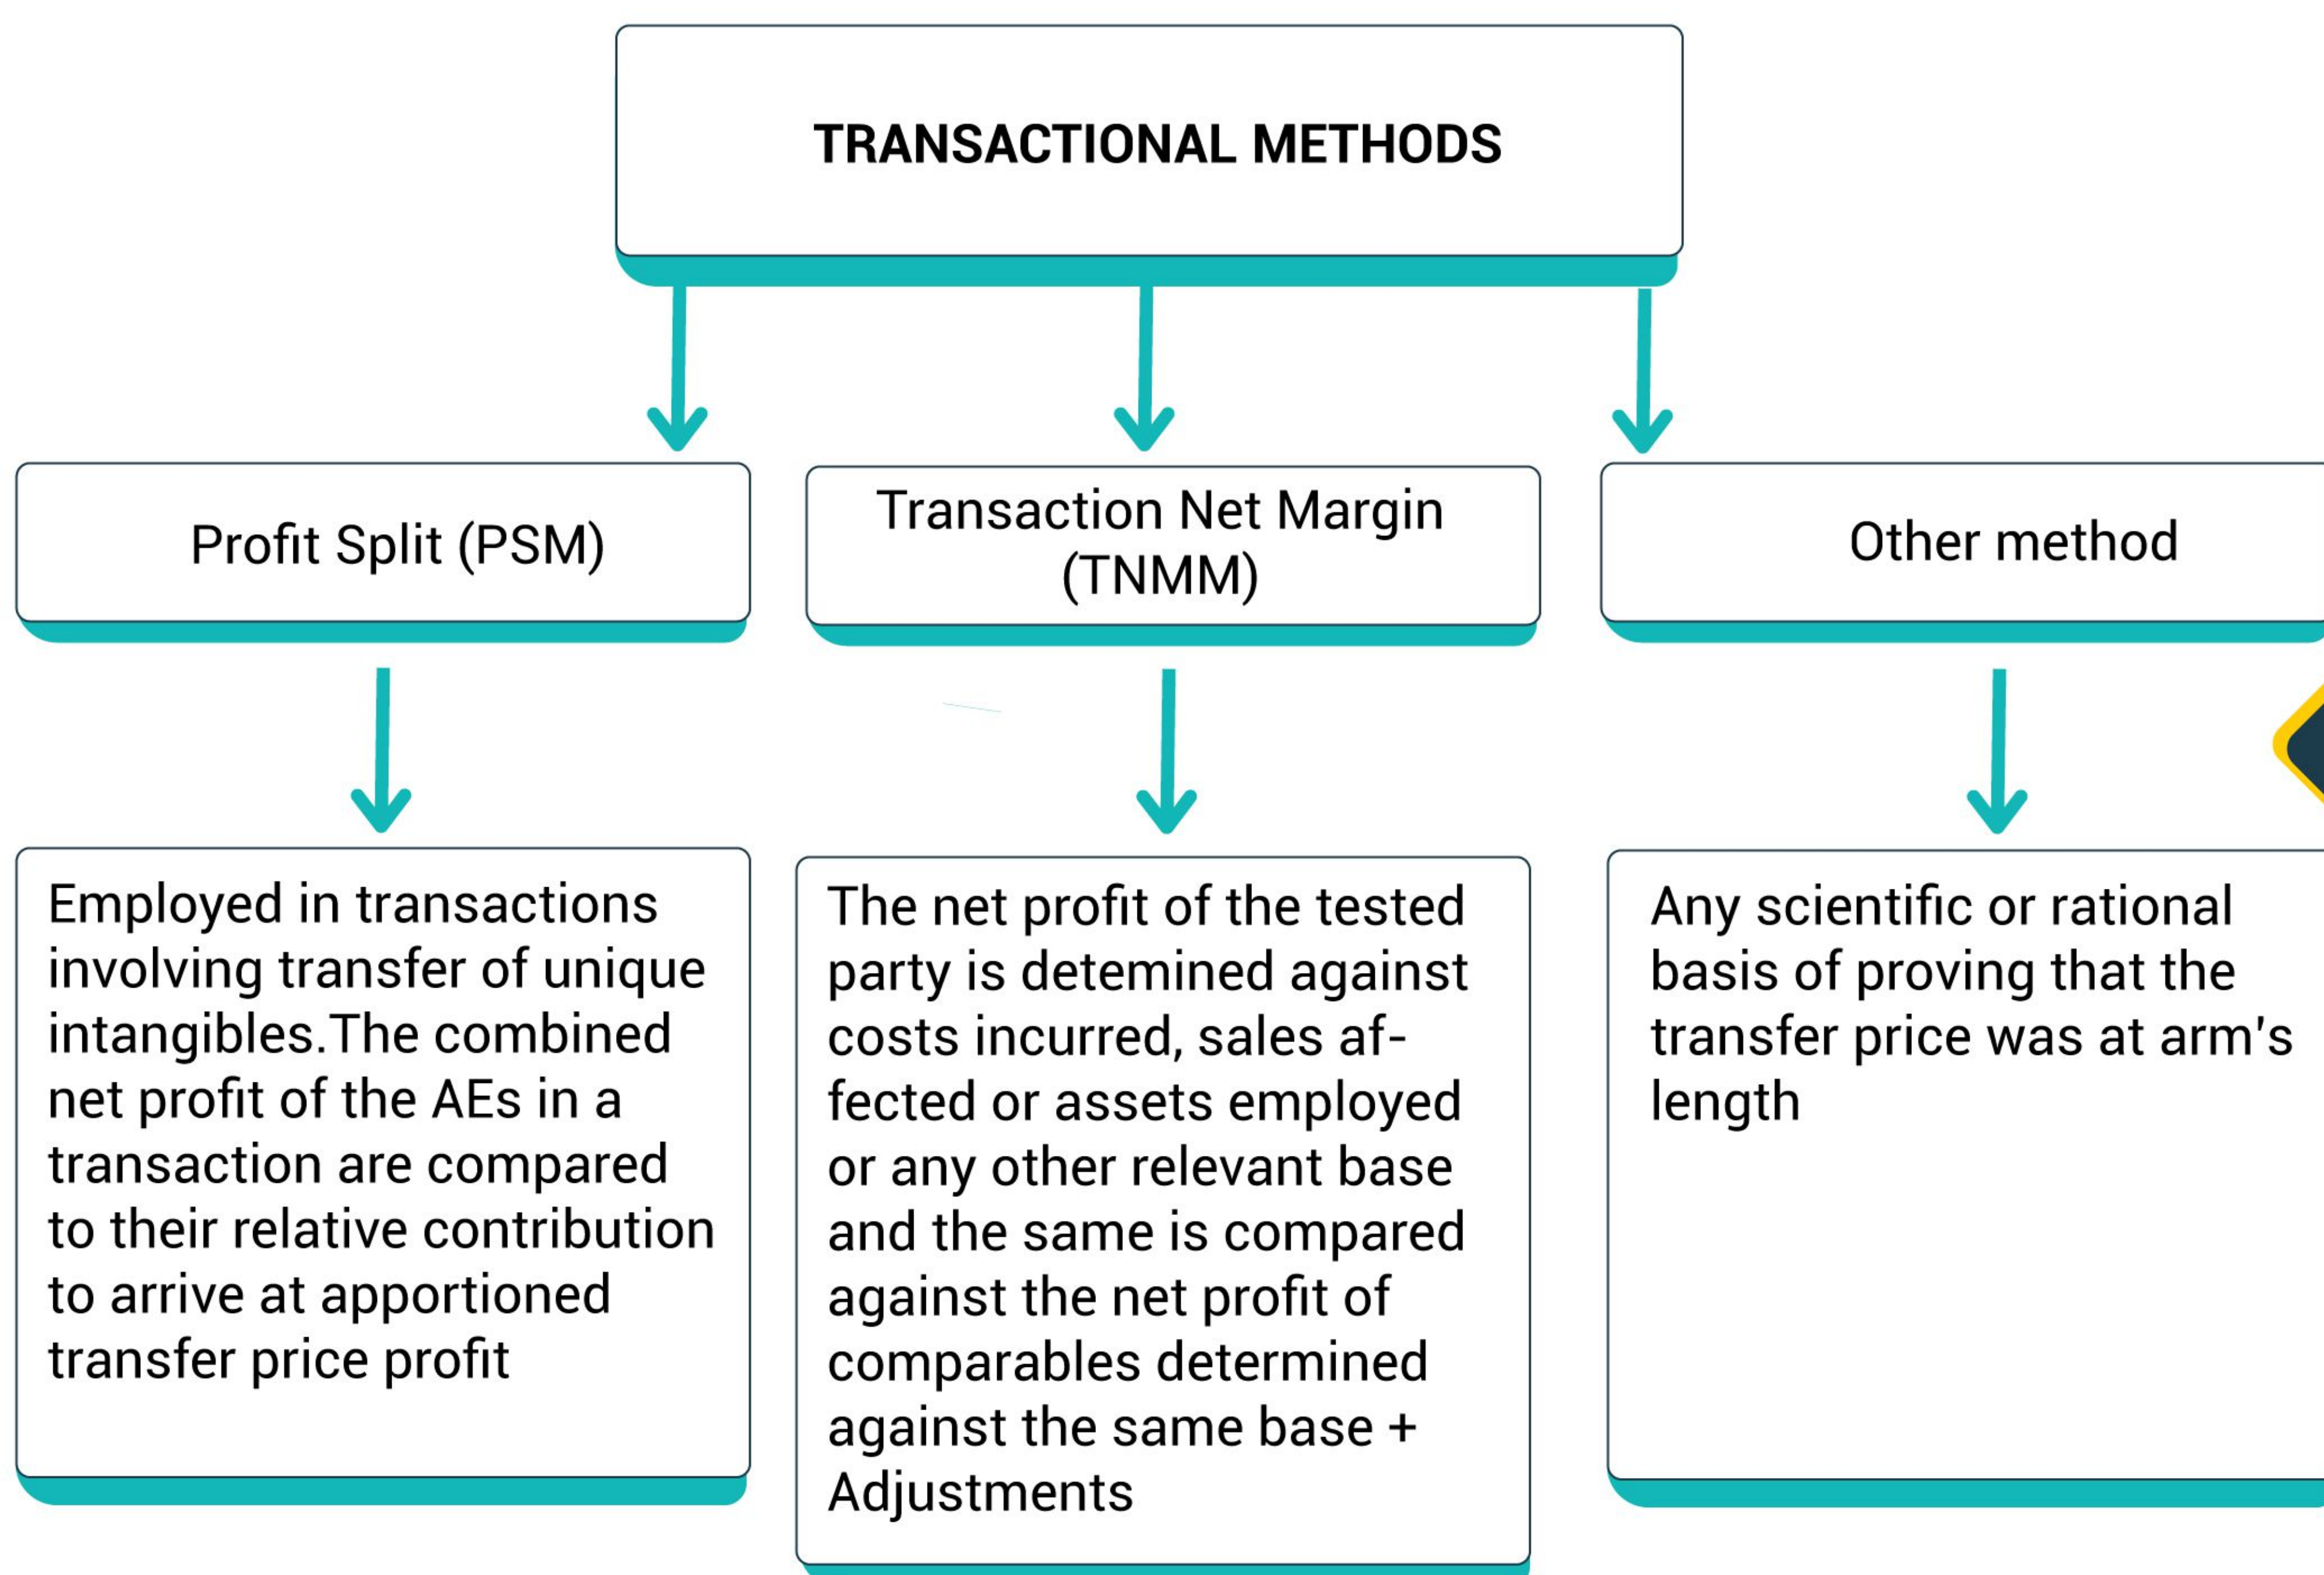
TRANSACTIONAL METHODS

Profit Split (PSM)

Transaction Net Margin (TNMM)

Other method

Employed in transactions involving transfer of unique intangibles.The combined net profit of the AEs in a transaction are compared to their relative contribution to arrive at apportioned transfer price profit

The net profit of the tested party is detemined against costs incurred, sales affected or assets employed or any other relevant base and the same is compared against the net profit of comparables determined against the same base + Adjustments

Any scientific or rational basis of proving that the transfer price was at arm's length